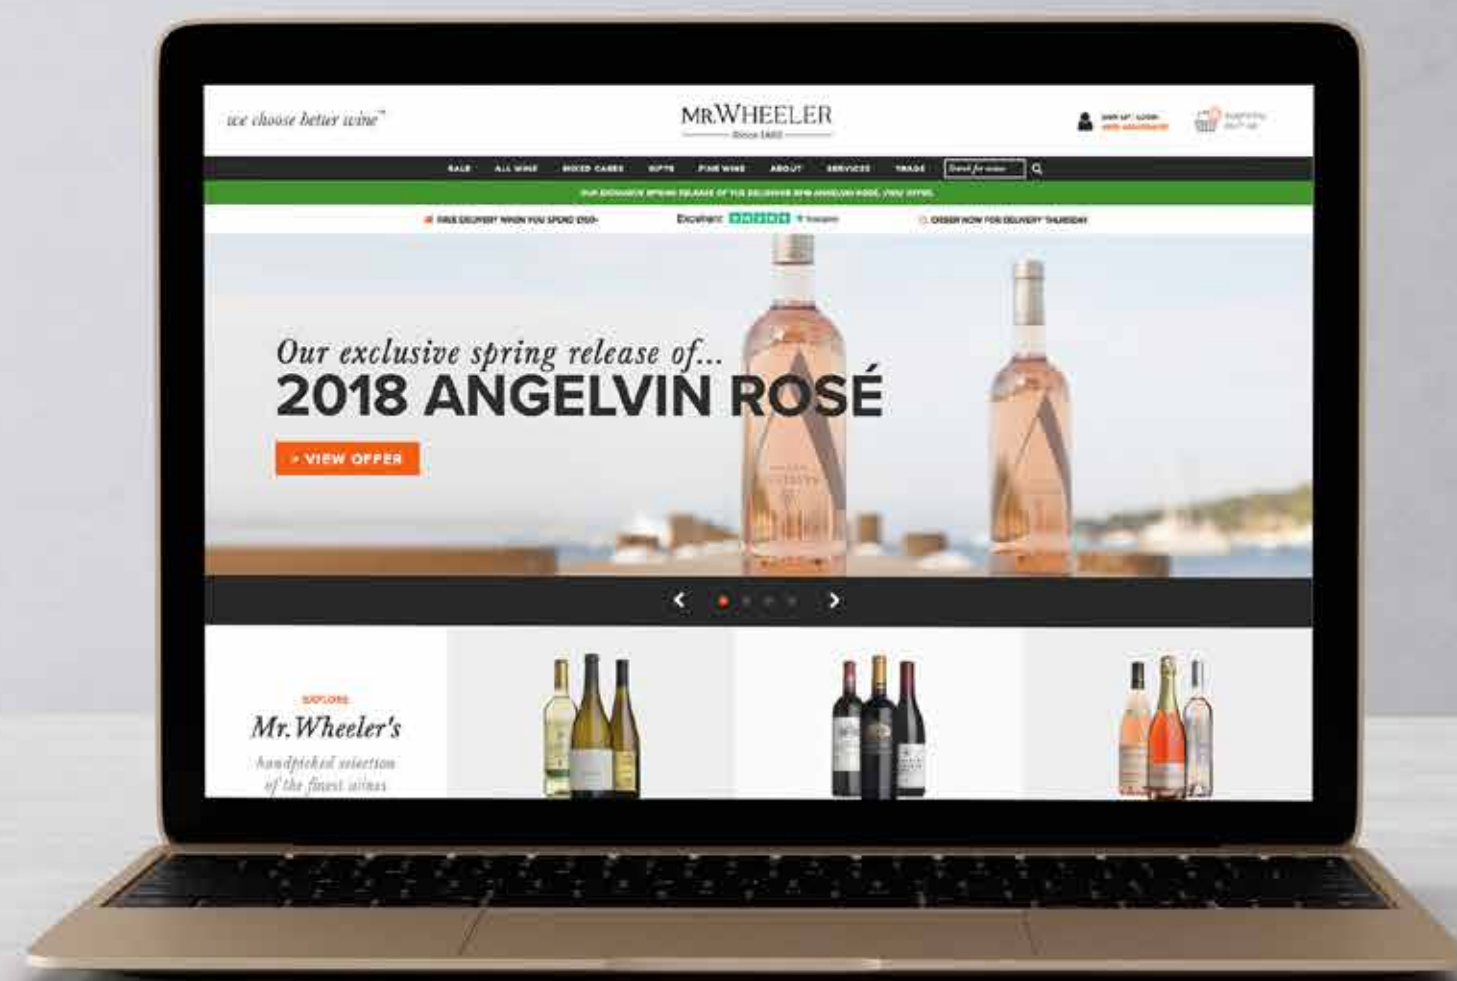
we choose better wine™

MR.WHEELER
Since 1883

SIGN UP / LOGIN
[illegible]

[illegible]

SALE ALL WINE MIXED CASES GIFTS FINE WINE ABOUT SERVICES TRADE Search for wine

OUR EXCLUSIVE SPRING RELEASE OF THE EXCLUSIVE 2018 ANGELVIN ROSÉ, VIEW OFFER

FREE DELIVERY WHEN YOU SPEND £100

Excellent ★★★★★ Trustpilot

ORDER NOW FOR DELIVERY THURSDAY

Our exclusive spring release of...
2018 ANGELVIN ROSÉ

› VIEW OFFER

EXPLORE
Mr. Wheeler's
handpicked selection of the finest wines